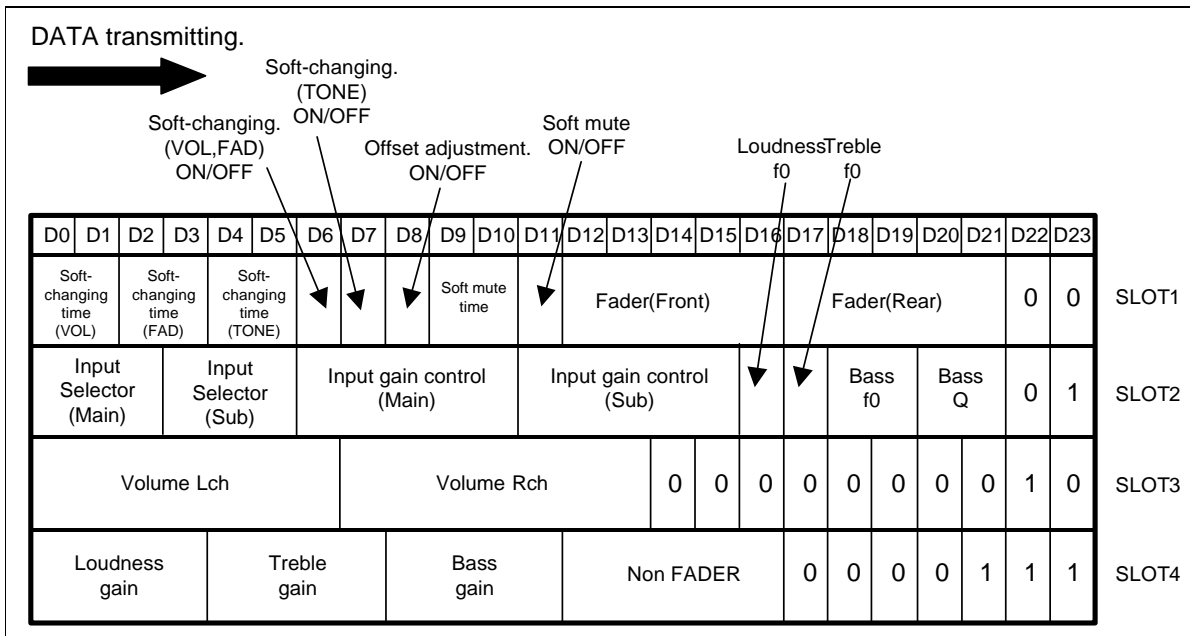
DATA transmitting.

Soft-changing. (TONE) ON/OFF

Soft-changing. (VOL,FAD) ON/OFF

Offset adjustment. ON/OFF

Soft mute ON/OFF

Loudness f0

Treble f0

| D0 D1 | D2 D3 | D4 D5 | D6 | D7 | D8 | D9 D10 | D11 | D12 D13 D14 D15 D16 | D17 D18 D19 D20 D21 | D22 | D23 | |
|---|---|---|---|---|---|---|---|---|---|---|---|---|
| Soft-changing time (VOL) | Soft-changing time (FAD) | Soft-changing time (TONE) | | | | Soft mute time | | Fader(Front) | Fader(Rear) | 0 | 0 | SLOT1 |

| D0 D1 D2 | D3 D4 D5 | D6 D7 D8 D9 | D10 D11 D12 D13 | D14 | D15 | D16 D17 | D18 D19 | D20 | D21 | |
|---|---|---|---|---|---|---|---|---|---|---|
| Input Selector (Main) | Input Selector (Sub) | Input gain control (Main) | Input gain control (Sub) | | | Bass f0 | Bass Q | 0 | 1 | SLOT2 |

| Volume Lch | Volume Rch | 0 | 0 | 0 | 0 | 0 | 0 | 0 | 0 | 1 | 0 | SLOT3 |
|---|---|---|---|---|---|---|---|---|---|---|---|---|

| Loudness gain | Treble gain | Bass gain | Non FADER | 0 | 0 | 0 | 0 | 1 | 1 | 1 | SLOT4 |
|---|---|---|---|---|---|---|---|---|---|---|---|